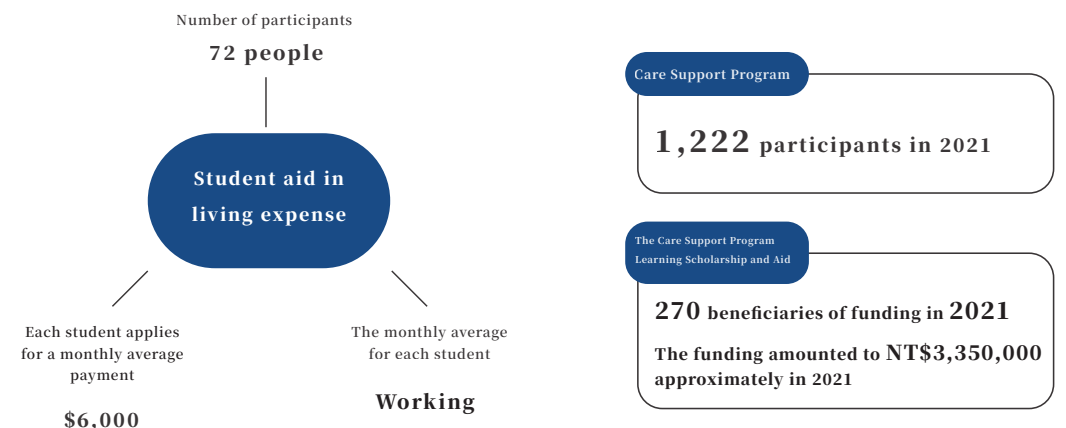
Number of participants

72 people

Student aid in living expense

Each student applies for a monthly average payment

$6,000

The monthly average for each student

Working

Care Support Program

1,222 participants in 2021

The Care Support Program Learning Scholarship and Aid

270 beneficiaries of funding in 2021

The funding amounted to NT$3,350,000 approximately in 2021